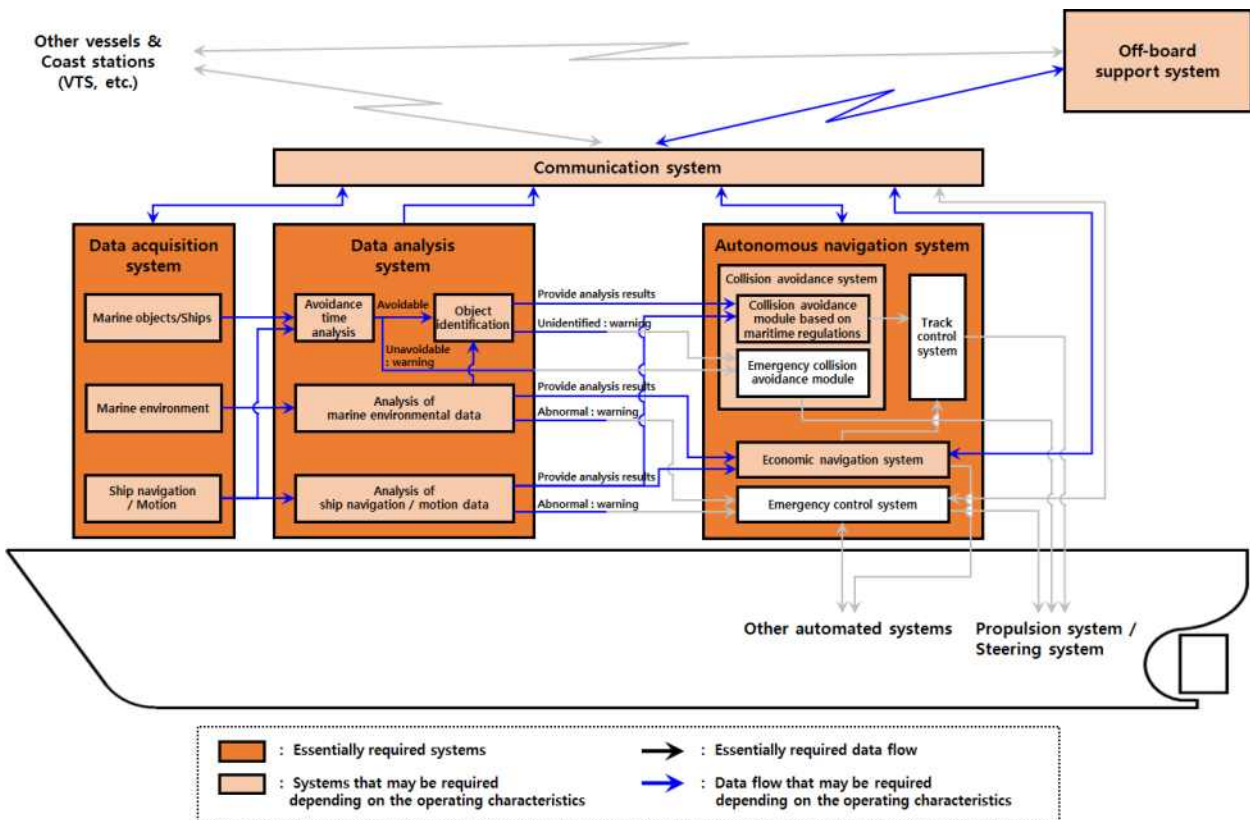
Other vessels &
Coast stations
(VTS, etc.)

Off-board
support system

Communication system

Data acquisition
system

Marine objects/Ships

Marine environment

Ship navigation
/ Motion

Data analysis
system

Avoidance
time
analysis

Avoidable

Object
identification

Unavoidable
: warning

Analysis of
marine environmental data

Analysis of
ship navigation / motion data

Provide analysis results

Unidentified : warning

Provide analysis results

Abnormal : warning

Provide analysis results

Abnormal : warning

Autonomous navigation system

Collision avoidance system

Collision avoidance
module based on
maritime regulations

Emergency collision
avoidance module

Track
control
system

Economic navigation system

Emergency control system

Other automated systems

Propulsion system /
Steering system

: Essentially required systems

: Systems that may be required
depending on the operating characteristics

: Essentially required data flow

: Data flow that may be required
depending on the operating characteristics